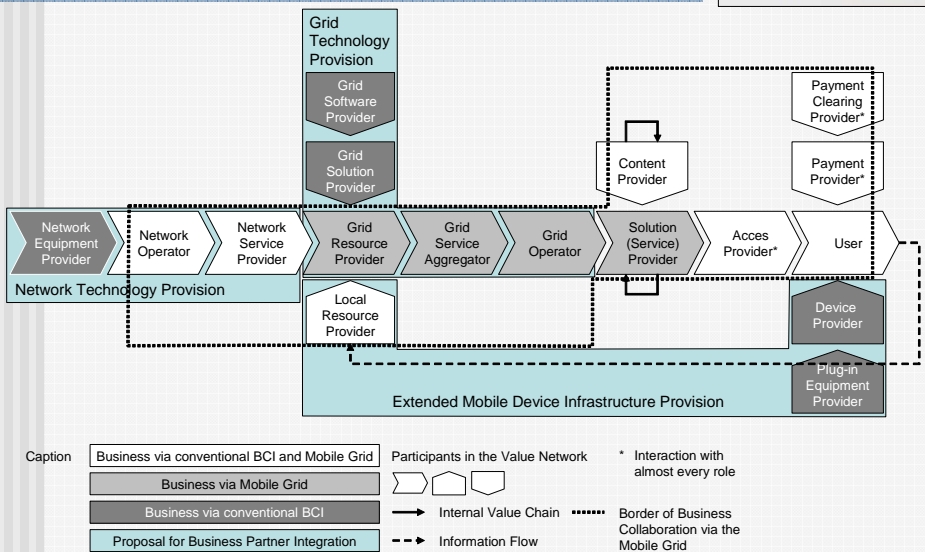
Grid Technology Provision

Grid Software Provider

Grid Solution Provider

Payment Clearing Provider*

Content Provider

Payment Provider*

Network Equipment Provider

Network Operator

Network Service Provider

Grid Resource Provider

Grid Service Aggregator

Grid Operator

Solution (Service) Provider

Acces Provider*

User

Network Technology Provision

Local Resource Provider

Device Provider

Plug-in Equipment Provider

Extended Mobile Device Infrastructure Provision

Caption

Business via conventional BCI and Mobile Grid

Business via Mobile Grid

Business via conventional BCI

Proposal for Business Partner Integration

Participants in the Value Network

Internal Value Chain

Information Flow

* Interaction with almost every role

Border of Business Collaboration via the Mobile Grid